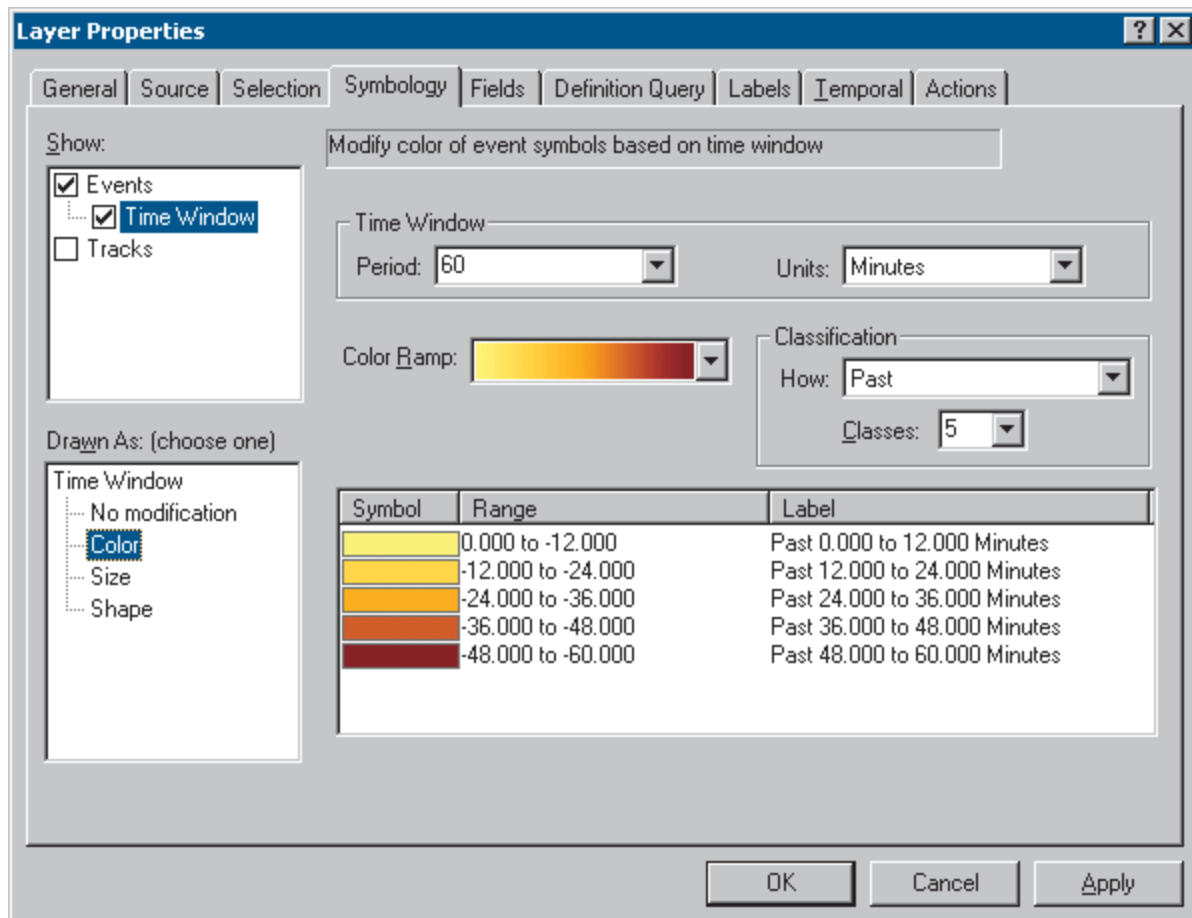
Layer Properties

?

General | Source | Selection | Symbology | Fields | Definition Query | Labels | Temporal | Actions

Show:

Events
Time Window
Tracks

Modify color of event symbols based on time window

Time Window
Period: 60
Units: Minutes

Color Ramp:

Classification
How: Past
Classes: 5

Drawn As: (choose one)

Time Window
No modification
Color
Size
Shape

| Symbol | Range | Label |
|---|---|---|
| | 0.000 to -12.000 | Past 0.000 to 12.000 Minutes |
| | -12.000 to -24.000 | Past 12.000 to 24.000 Minutes |
| | -24.000 to -36.000 | Past 24.000 to 36.000 Minutes |
| | -36.000 to -48.000 | Past 36.000 to 48.000 Minutes |
| | -48.000 to -60.000 | Past 48.000 to 60.000 Minutes |

OK
Cancel
Apply